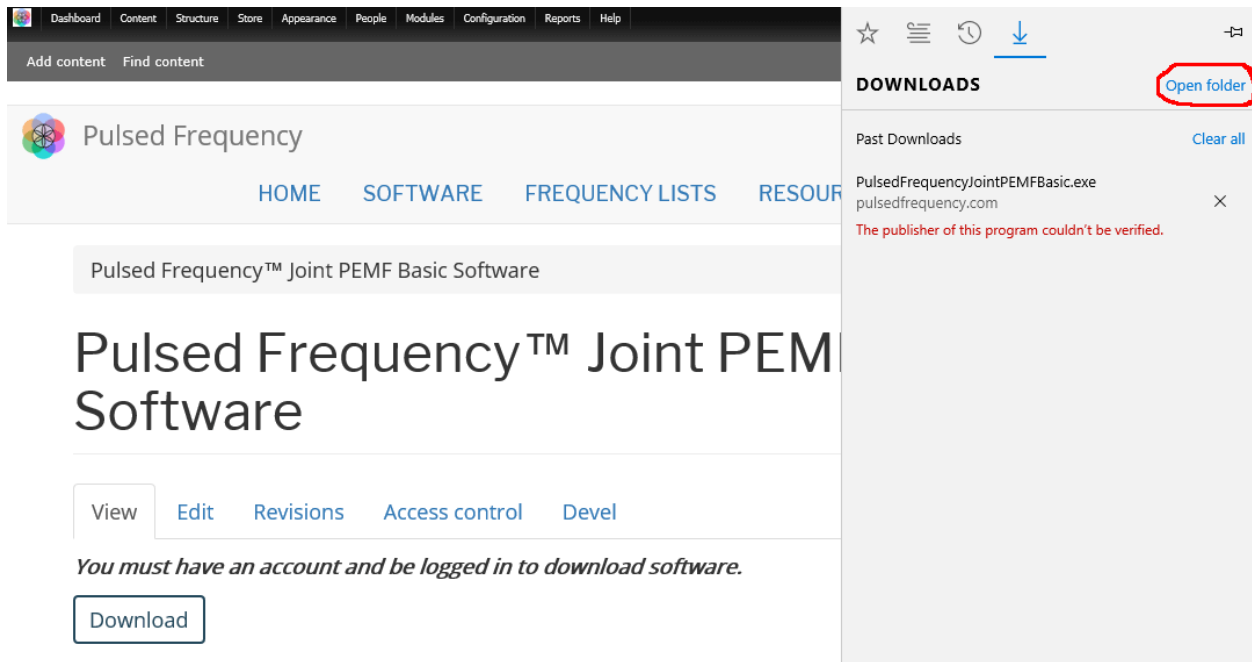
Dashboard Content Structure Store Appearance People Modules Configuration Reports Help

Add content Find content

Pulsed Frequency

HOME SOFTWARE FREQUENCY LISTS RESOUR

Pulsed Frequency™ Joint PEMF Basic Software

Pulsed Frequency™ Joint PEM Software

View Edit Revisions Access control Devel

*You must have an account and be logged in to download software.*

Download

DOWNLOADS Open folder

Past Downloads Clear all

PulsedFrequencyJointPEMFBasic.exe
pulsedfrequency.com
The publisher of this program couldn't be verified.